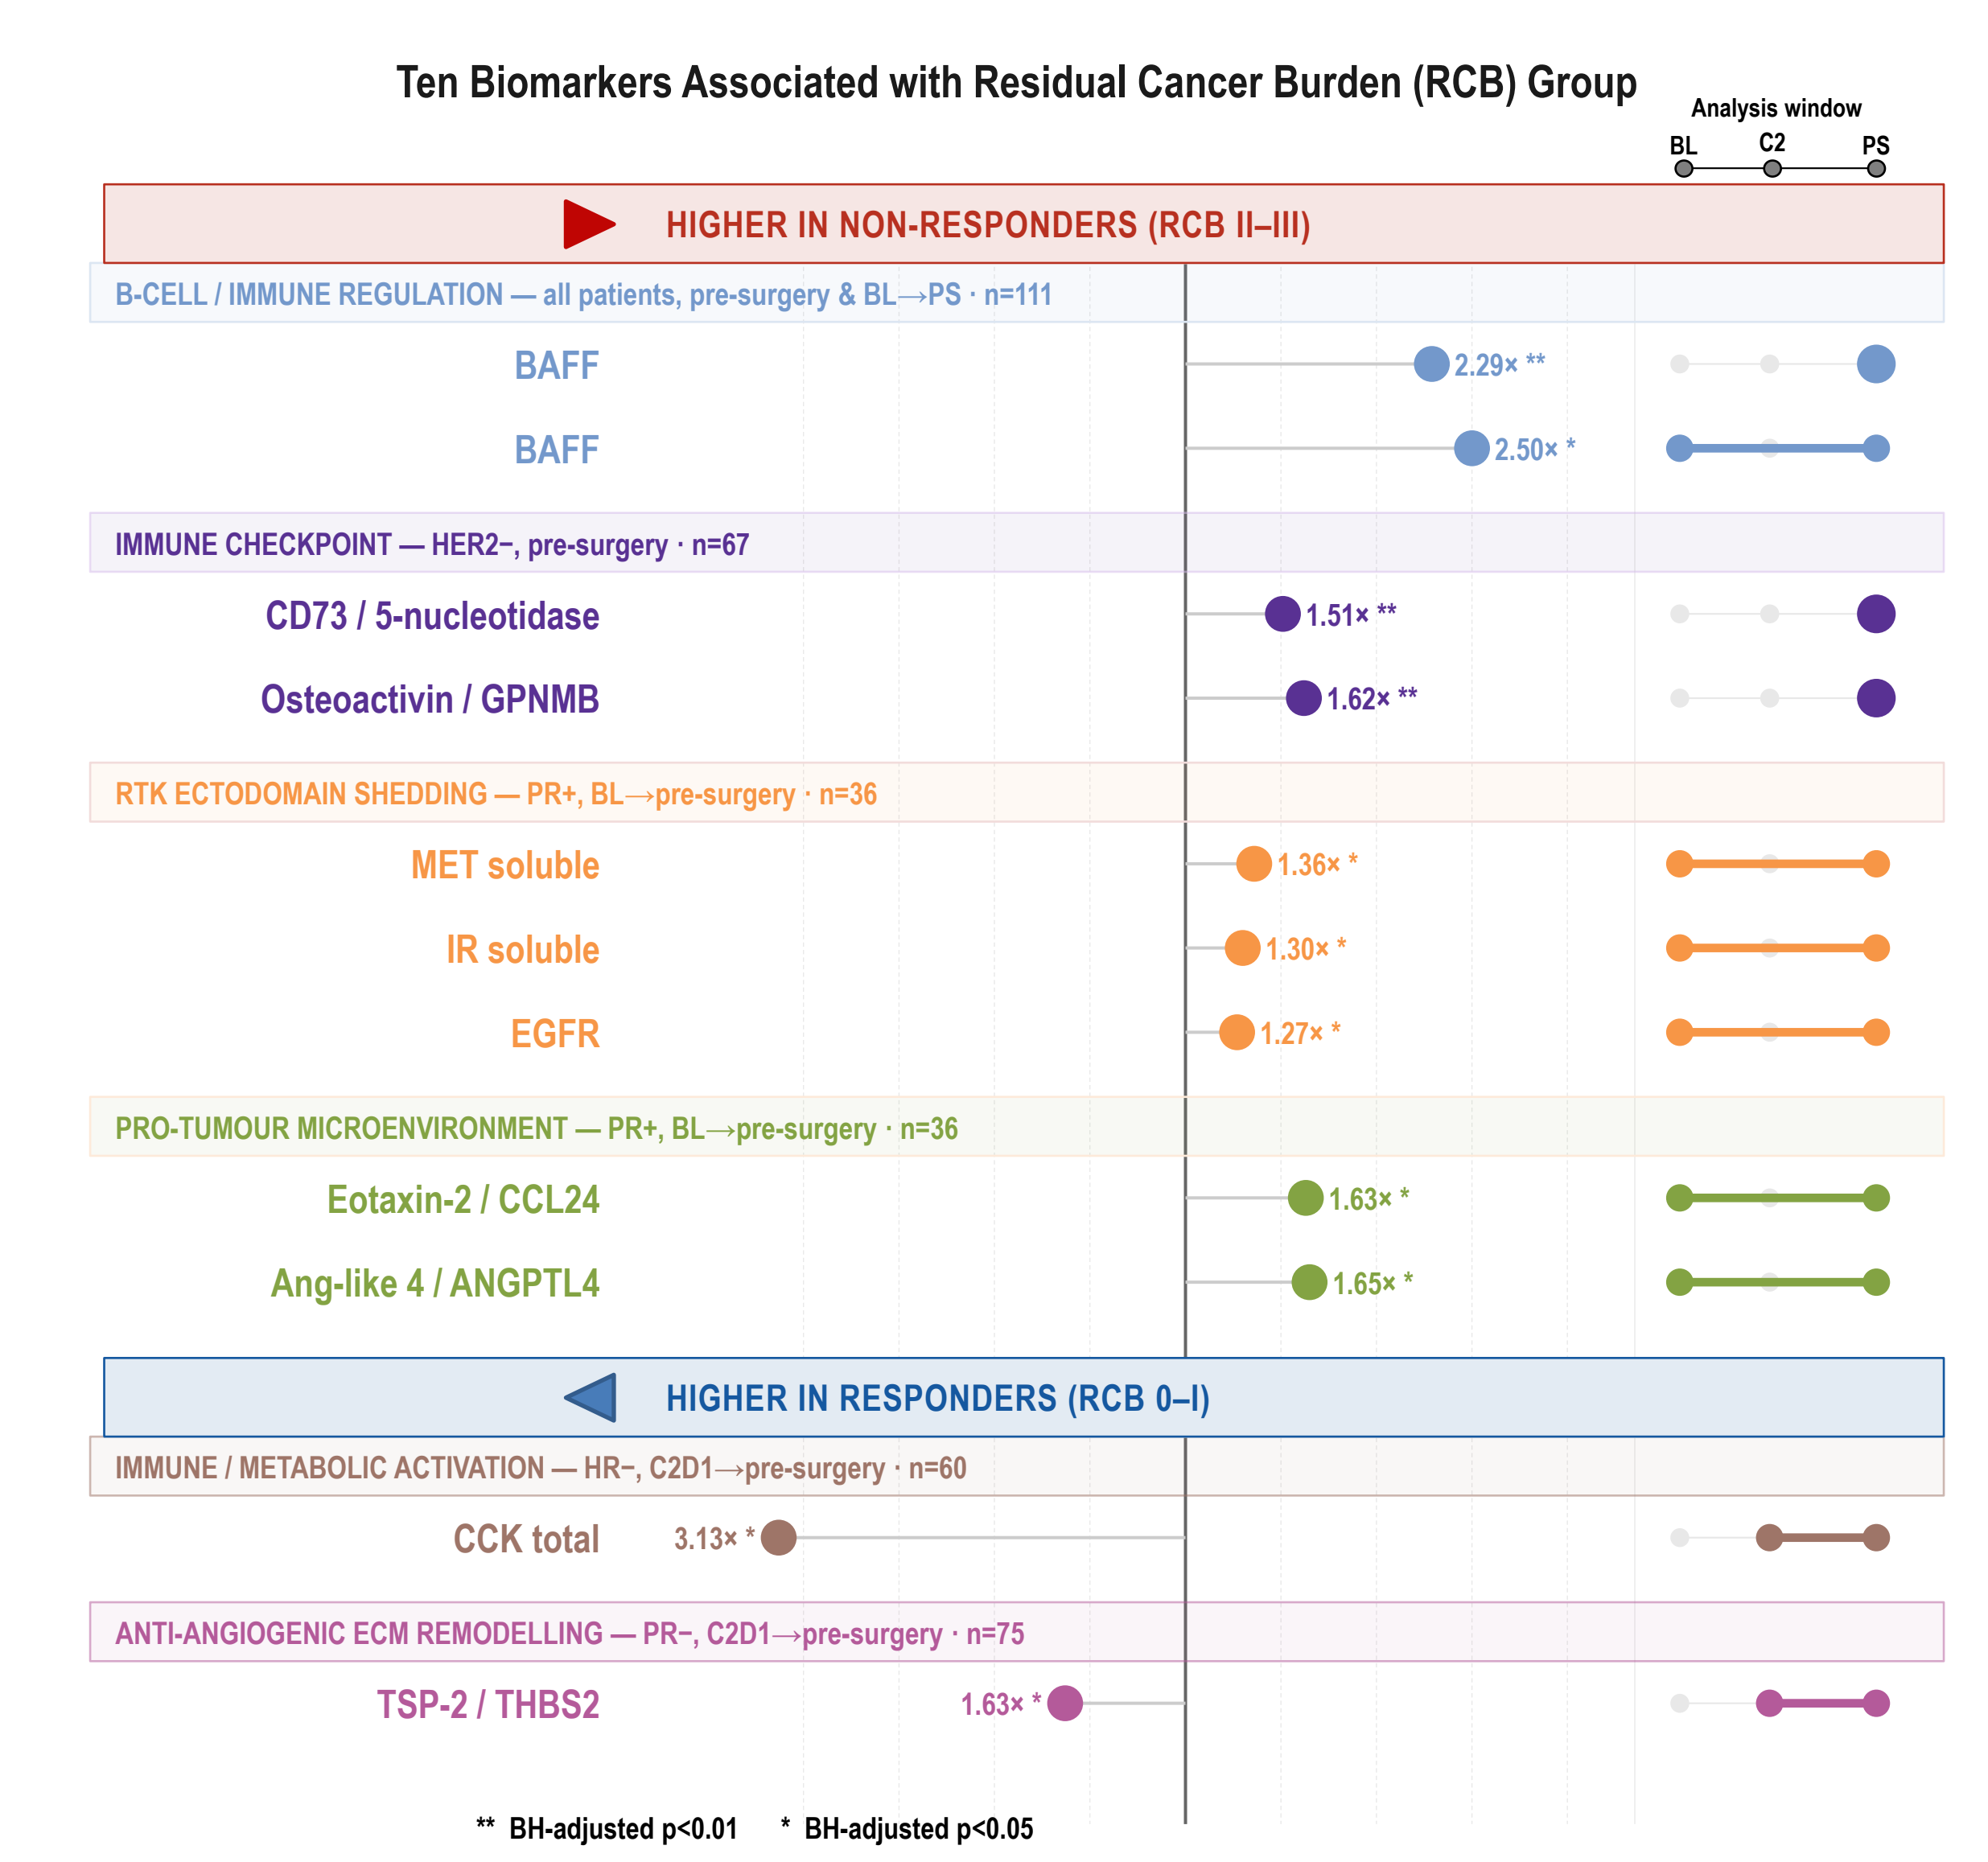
Ten Biomarkers Associated with Residual Cancer Burden (RCB) Group

Analysis window
BL C2 PS

HIGHER IN NON-RESPONDERS (RCB II–III)

B-CELL / IMMUNE REGULATION — all patients, pre-surgery & BL→PS · n=111

BAFF 2.29× **

BAFF 2.50× *

IMMUNE CHECKPOINT — HER2−, pre-surgery · n=67

CD73 / 5-nucleotidase 1.51× **

Osteoactivin / GPNMB 1.62× **

RTK ECTODOMAIN SHEDDING — PR+, BL→pre-surgery · n=36

MET soluble 1.36× *

IR soluble 1.30× *

EGFR 1.27× *

PRO-TUMOUR MICROENVIRONMENT — PR+, BL→pre-surgery · n=36

Eotaxin-2 / CCL24 1.63× *

Ang-like 4 / ANGPTL4 1.65× *

HIGHER IN RESPONDERS (RCB 0–I)

IMMUNE / METABOLIC ACTIVATION — HR−, C2D1→pre-surgery · n=60

CCK total 3.13× *

ANTI-ANGIOGENIC ECM REMODELLING — PR−, C2D1→pre-surgery · n=75

TSP-2 / THBS2 1.63× *

** BH-adjusted p<0.01 * BH-adjusted p<0.05